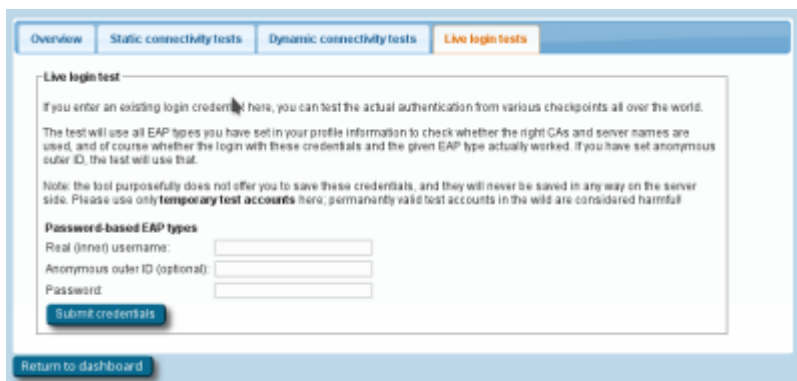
Overview | Static connectivity tests | Dynamic connectivity tests | Live login tests

Live login test

If you enter an existing login credential here, you can test the actual authentication from various checkpoints all over the world.

The test will use all EAP types you have set in your profile information to check whether the right CAs and server names are used, and of course whether the login with these credentials and the given EAP type actually worked. If you have set anonymous outer ID, the test will use that.

Note: the tool purposefully does not offer you to save these credentials, and they will never be saved in any way on the server side. Please use only **temporary test accounts** here; permanently valid test accounts in the wild are considered harmful!

**Password-based EAP types**

Real (inner) username:

Anonymous outer ID (optional):

Password:

Submit credentials

Return to dashboard